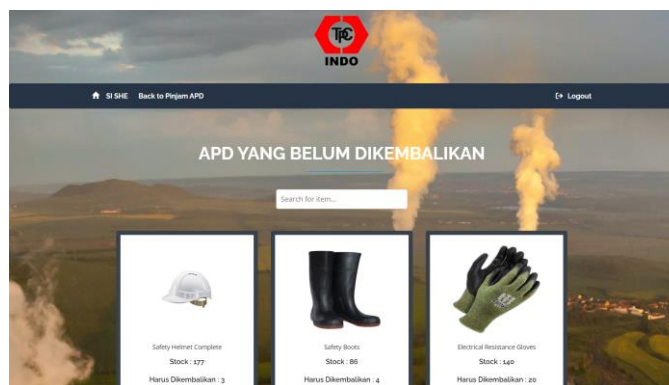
TPC
INDO

SI SHE Back to Pinjam APD

Logout

APD YANG BELUM DIKEMBALIKAN

Search for item...

Safety Helmet Complete
Stock : 177
Harus Dikembalikan : 3

Safety Boots
Stock : 86
Harus Dikembalikan : 4

Electrical Resistance Gloves
Stock : 140
Harus Dikembalikan : 20